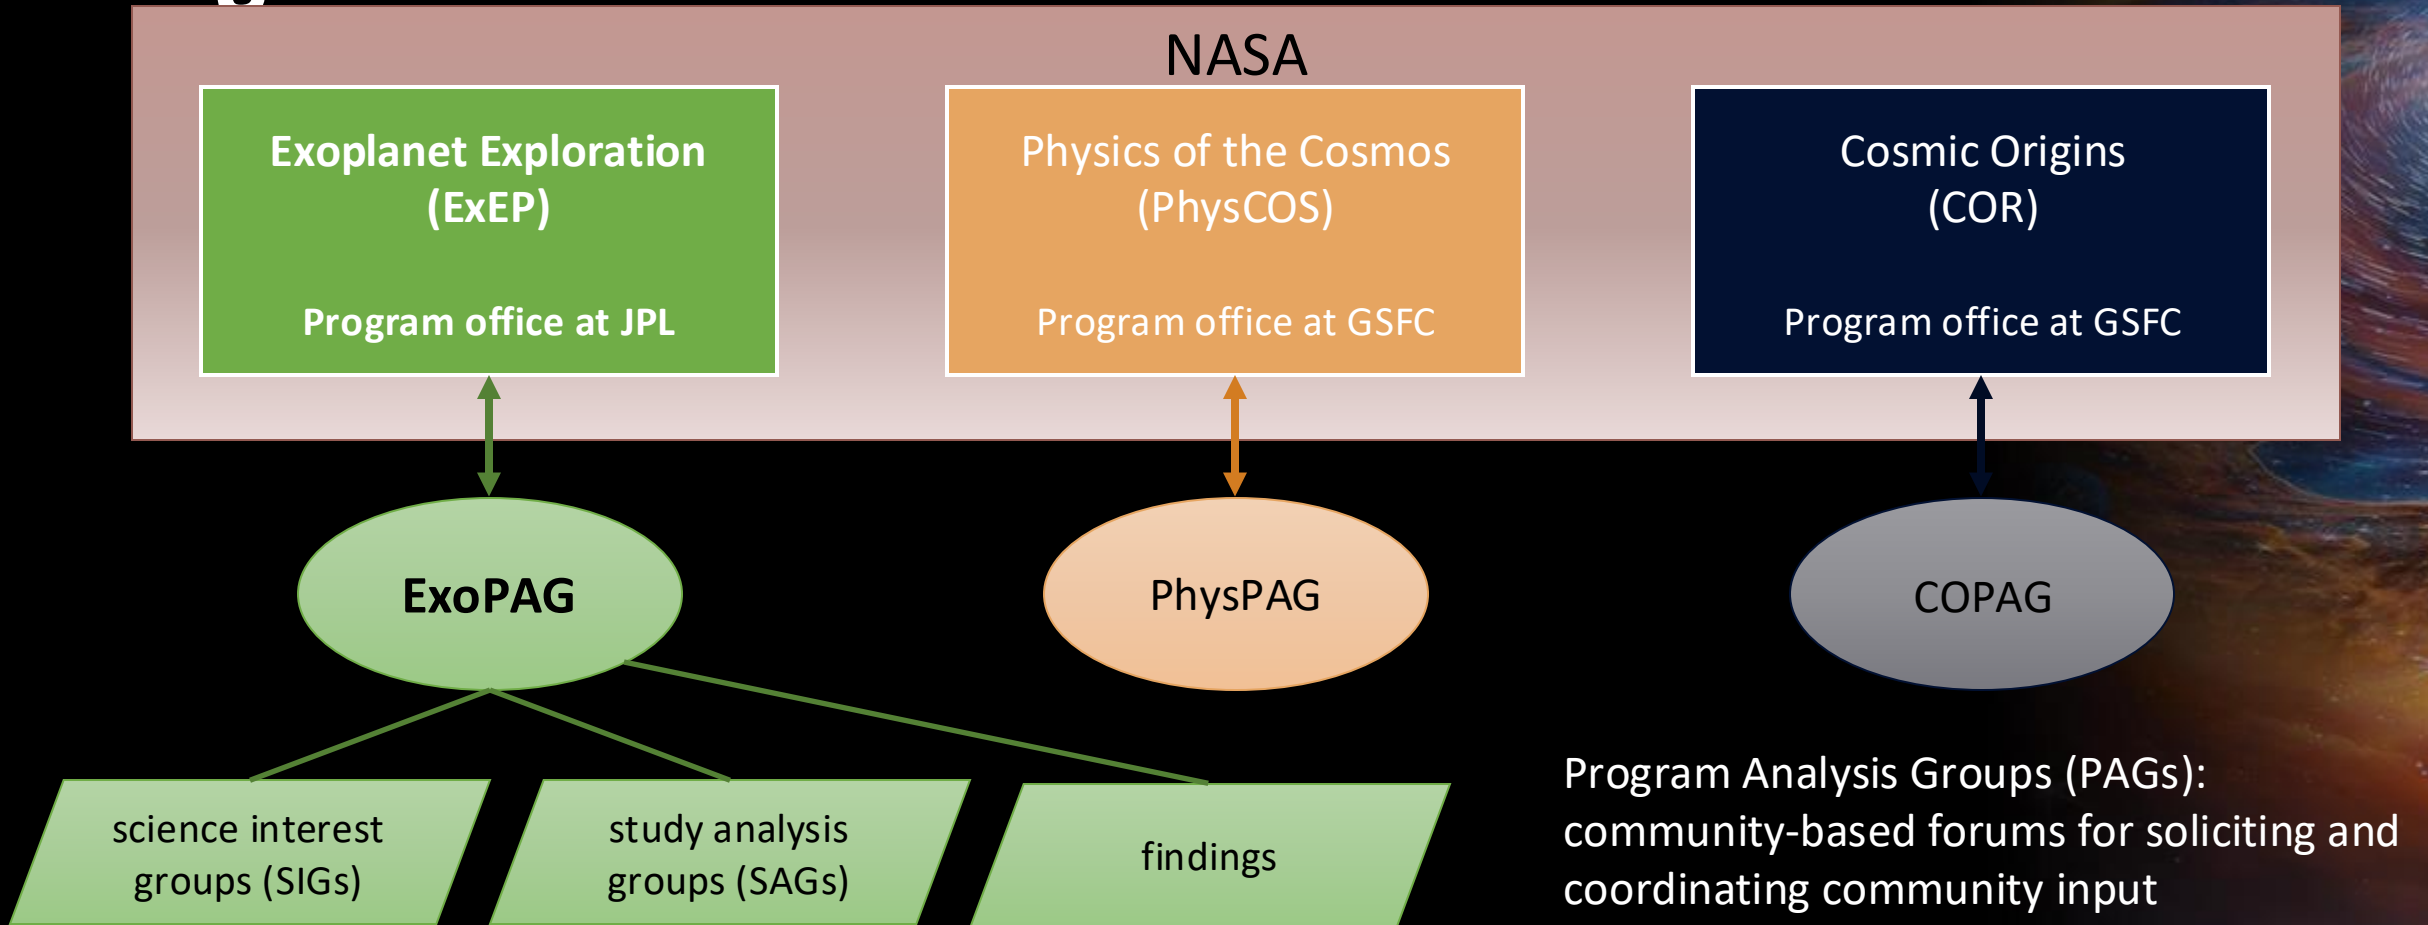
NASA

Exoplanet Exploration (ExEP)

Program office at JPL

Physics of the Cosmos (PhysCOS)

Program office at GSFC

Cosmic Origins (COR)

Program office at GSFC

ExoPAG

PhysPAG

COPAG

science interest groups (SIGs)

study analysis groups (SAGs)

findings

Program Analysis Groups (PAGs): community-based forums for soliciting and coordinating community input